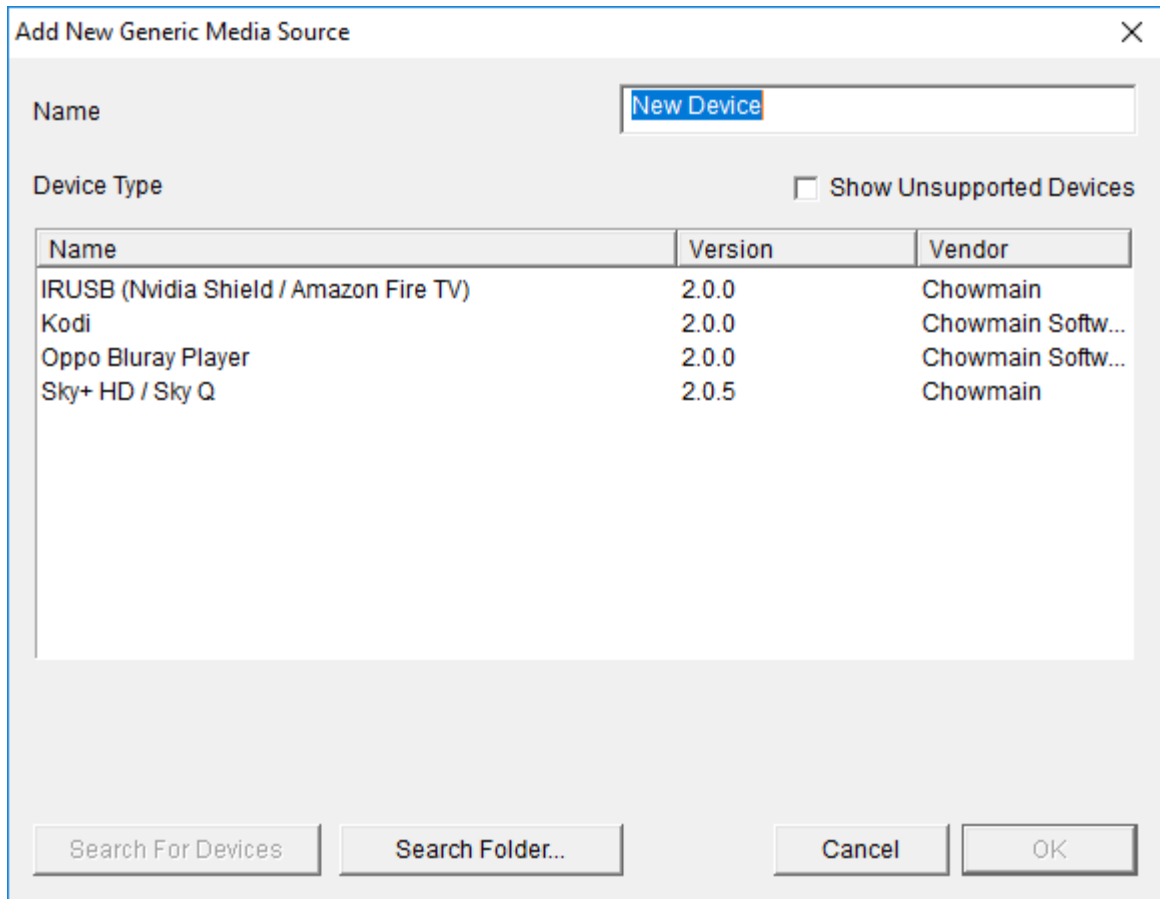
Add New Generic Media Source

×

Name

New Device

Device Type

Show Unsupported Devices

| Name | Version | Vendor |
|---|---|---|
| IRUSB (Nvidia Shield / Amazon Fire TV) | 2.0.0 | Chowmain |
| Kodi | 2.0.0 | Chowmain Softw... |
| Oppo Bluray Player | 2.0.0 | Chowmain Softw... |
| Sky+ HD / Sky Q | 2.0.5 | Chowmain |

Search For Devices

Search Folder...

Cancel

OK